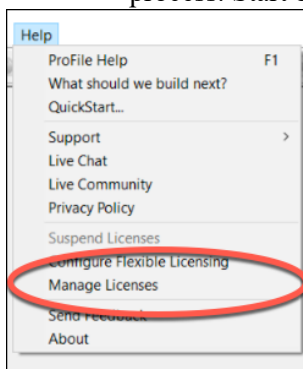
profile. Start

Help

ProFile Help F1
What should we build next?
QuickStart...

Support >
Live Chat
Live Community
Privacy Policy

Suspend Licenses
Configure Flexible Licensing
Manage Licenses

Send Feedback
About